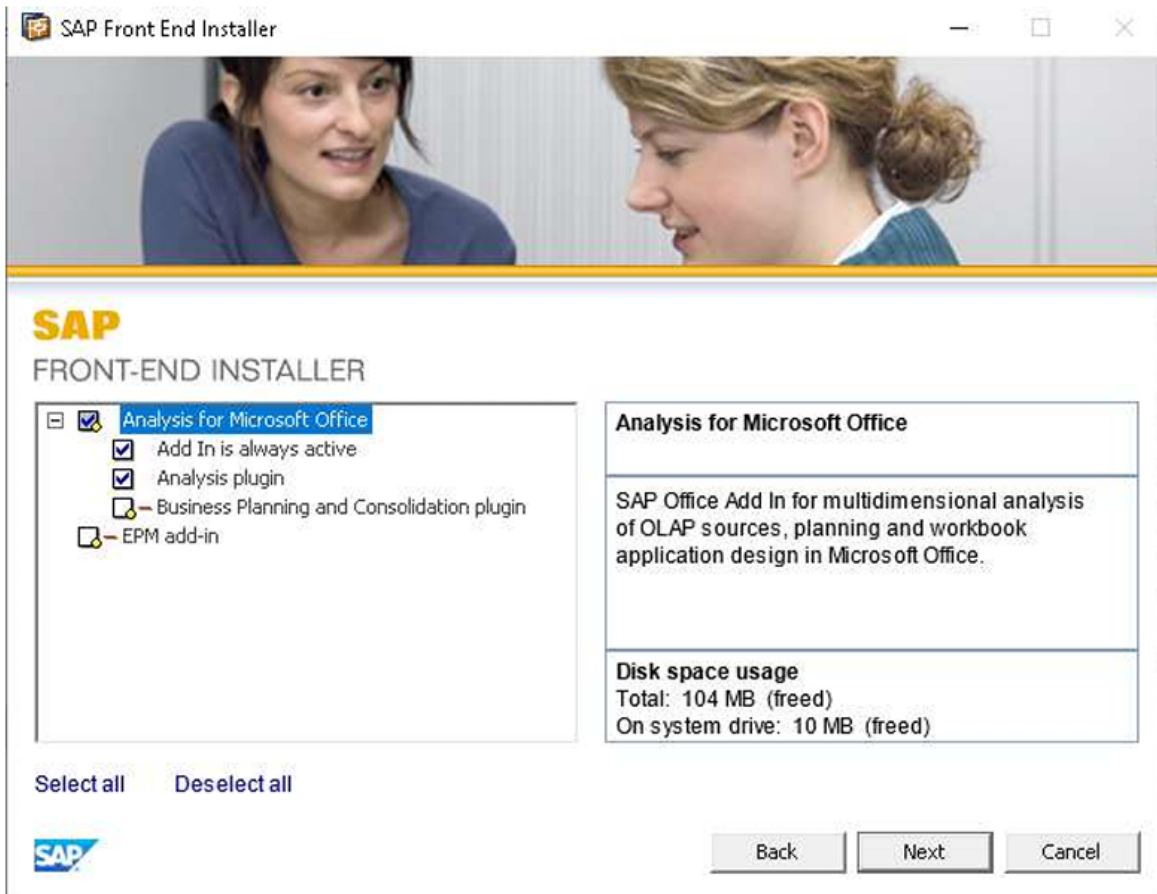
SAP Front End Installer

SAP
FRONT-END INSTALLER

Analysis for Microsoft Office
Add In is always active
Analysis plugin
Business Planning and Consolidation plugin
EPM add-in

Analysis for Microsoft Office

SAP Office Add In for multidimensional analysis of OLAP sources, planning and workbook application design in Microsoft Office.

Disk space usage
Total: 104 MB (freed)
On system drive: 10 MB (freed)

Select all Deselect all

SAP

Back Next Cancel